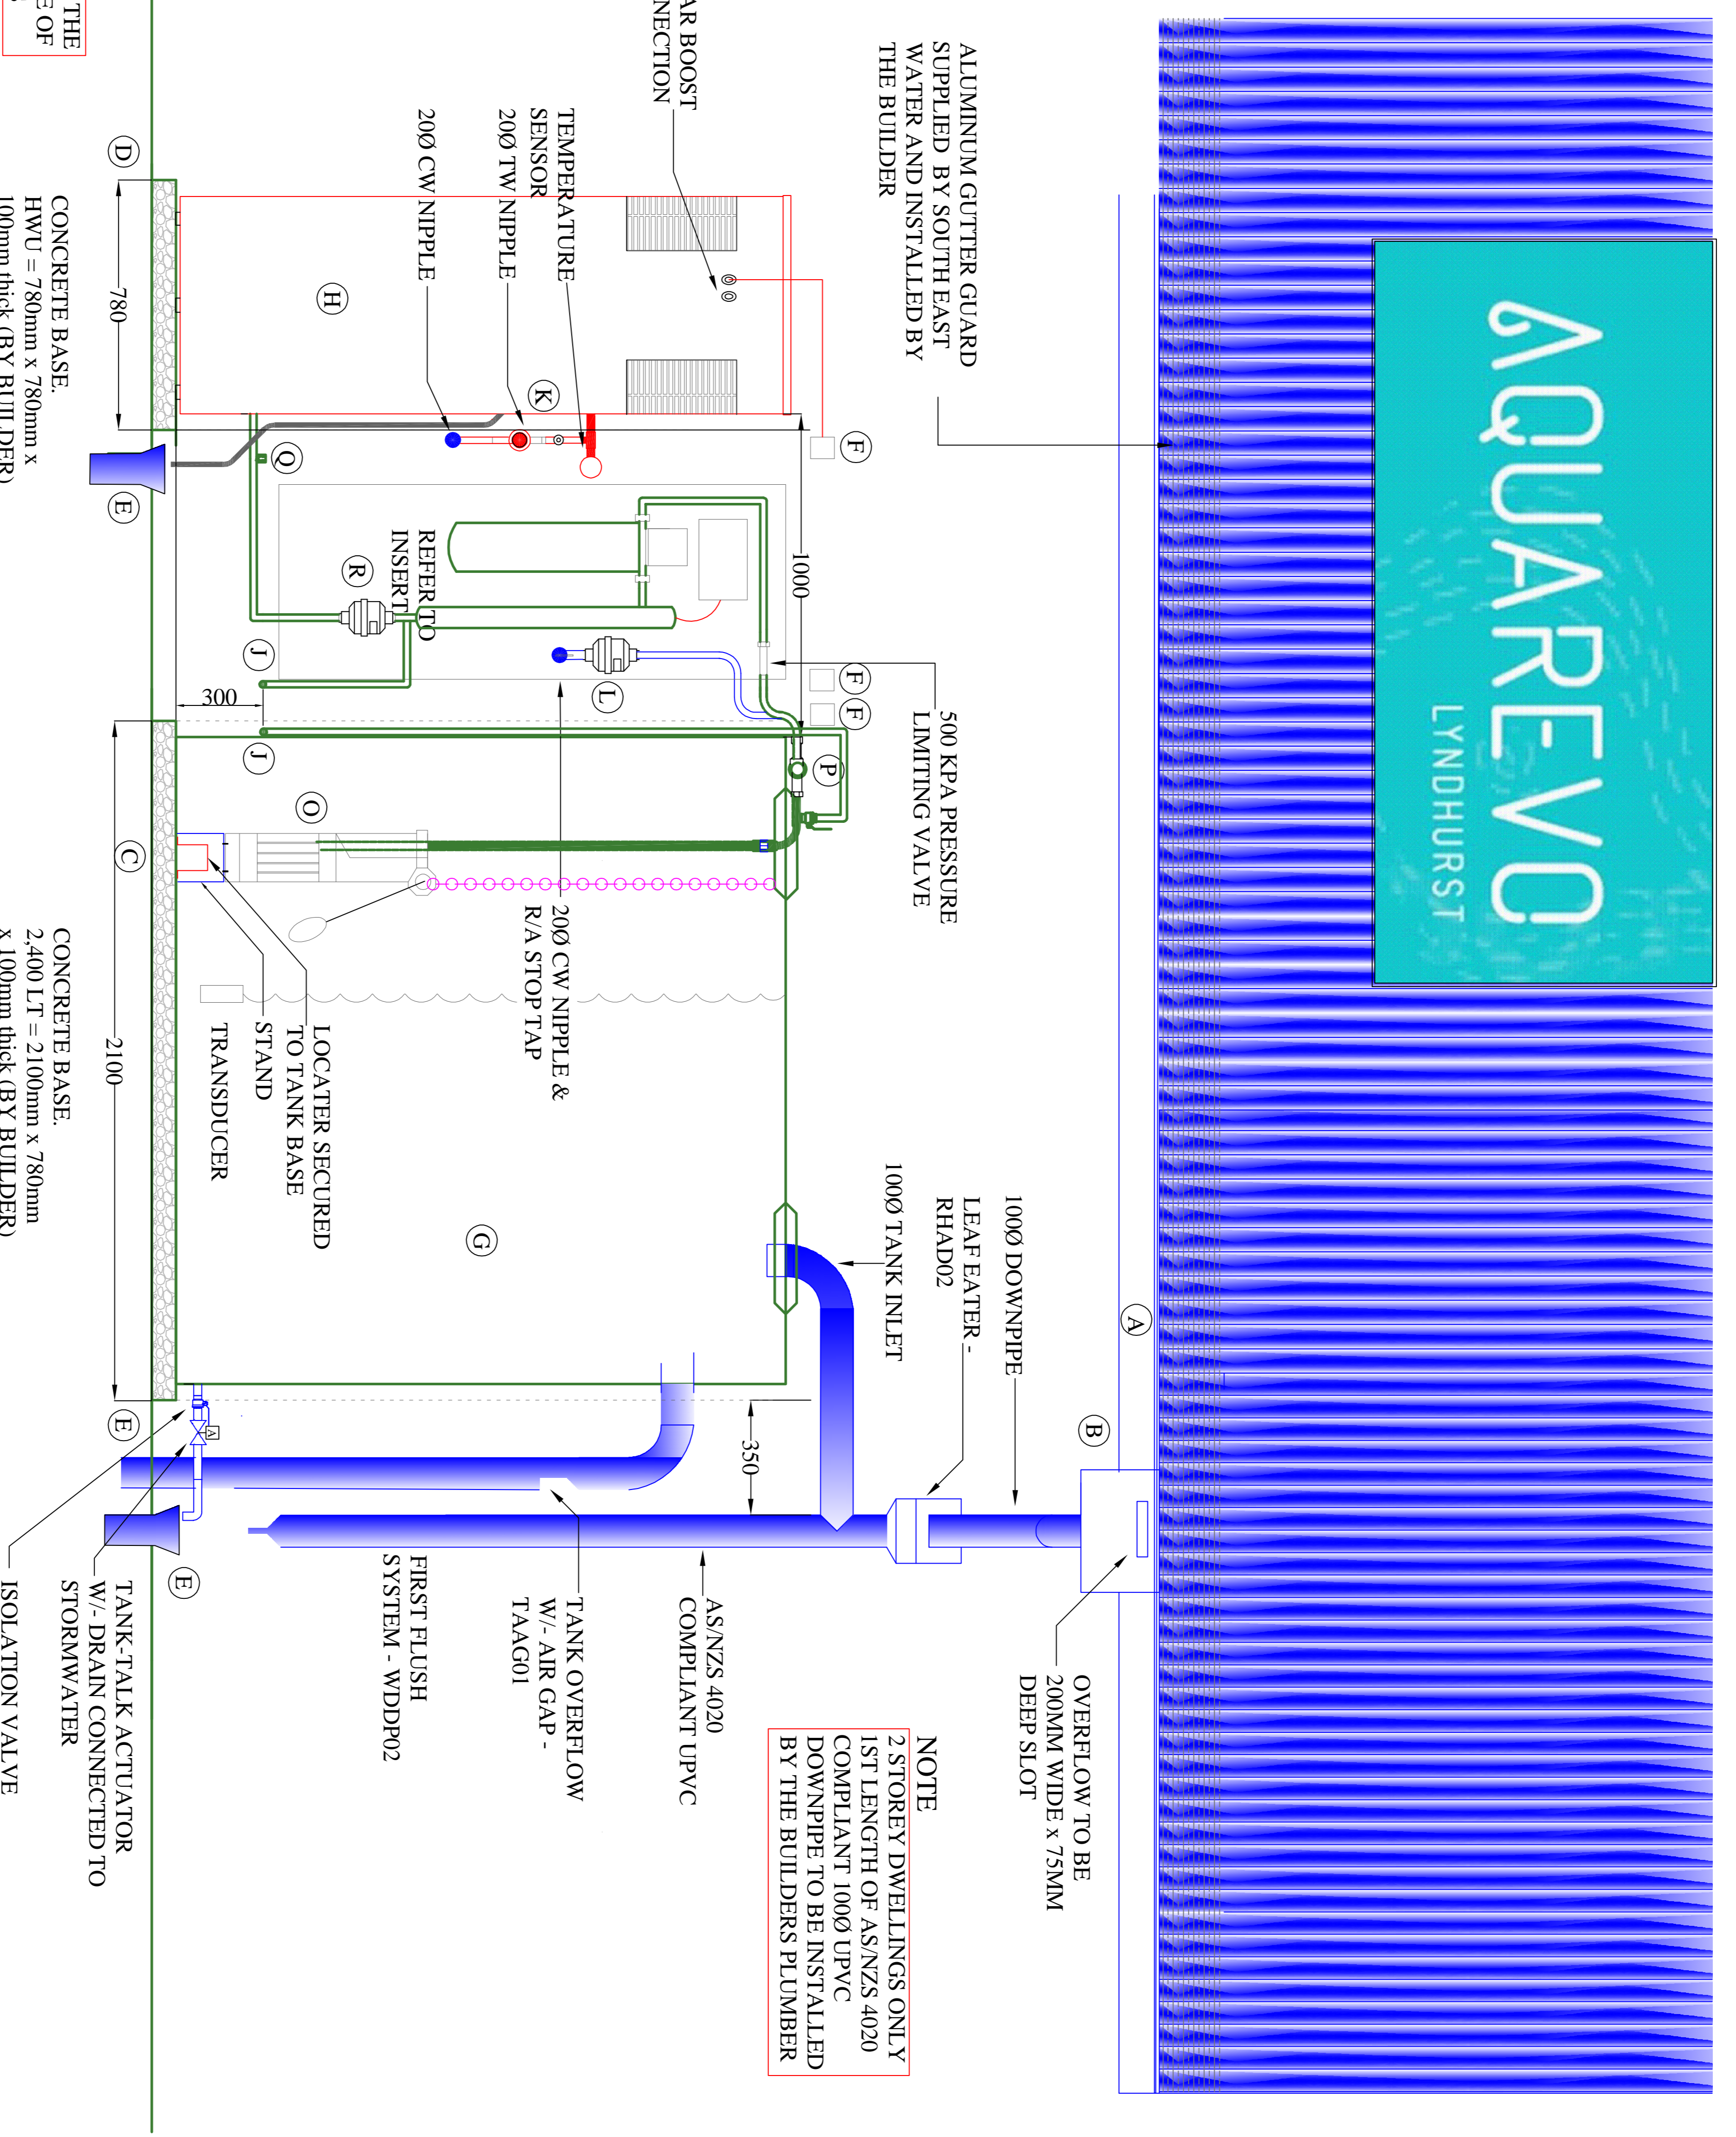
AQUAREVO
LYNDHURST

ALUMINUM GUTTER GUARD SUPPLIED BY SOUTH EAST WATER AND INSTALLED BY THE BUILDER

AR BOOST NECTION

TEMPERATURE SENSOR

20Ø TW NIPPLE

20Ø CW NIPPLE

THE E OF

D
780
H
K
F
Q
E
1000
R
REFER TO INSERT
J
300
L
F
F
500 KPA PRESSURE LIMITING VALVE
P
J
O
C
20Ø CW NIPPLE & R/A STOP TAP
LOCATER SECURED TO TANK BASE
STAND
TRANSDUCER
2100
G
100Ø TANK INLET
LEAF EATER - RHAD02
100Ø DOWNPIPE
A
B
E
350
E

CONCRETE BASE. HWU = 780mm x 780mm x 100mm thick (BY BUILDER)

CONCRETE BASE. 2,400 LT = 2100mm x 780mm x 100mm thick (BY BUILDER)

OVERFLOW TO BE 200MM WIDE x 75MM DEEP SLOT

AS/NZS 4020 COMPLIANT UPVC

TANK OVERFLOW W/- AIR GAP - TAAG01

FIRST FLUSH SYSTEM - WDDP02

TANK-TALK ACTUATOR W/- DRAIN CONNECTED TO STORMWATER

ISOLATION VALVE

NOTE
2 STOREY DWELLINGS ONLY 1ST LENGTH OF AS/NZS 4020 COMPLIANT 100Ø UPVC DOWNPIPE TO BE INSTALLED BY THE BUILDERS PLUMBER